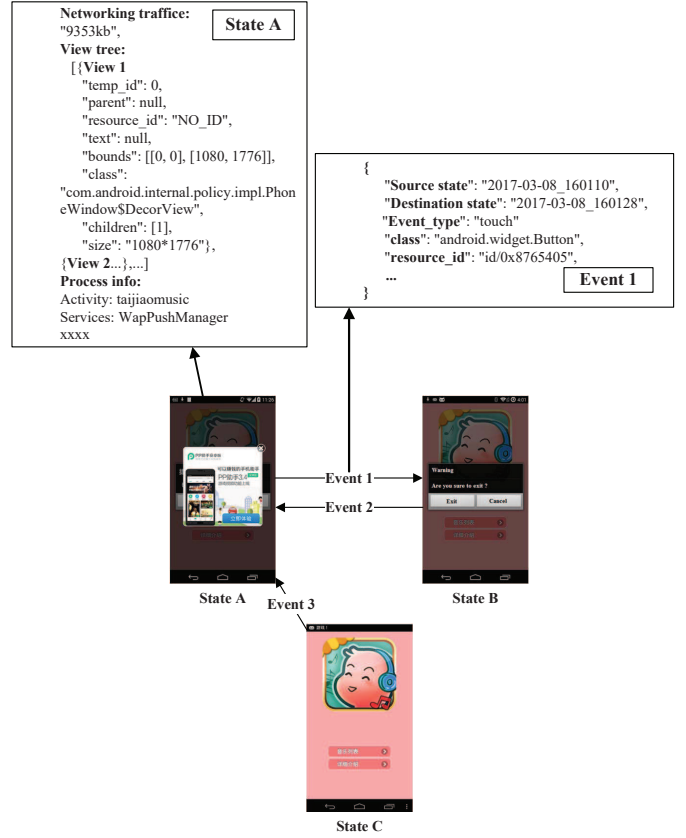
State A

Networking traffice:
"9353kb",
View tree:
[{View 1
"temp_id": 0,
"parent": null,
"resource_id": "NO_ID",
"text": null,
"bounds": [[0, 0], [1080, 1776]],
"class":
"com.android.internal.policy.impl.PhoneWindow$DecorView",
"children": [1],
"size": "1080*1776"},
{View 2...},...]
Process info:
Activity: taijiaomusic
Services: WapPushManager
xxxx

{
"Source state": "2017-03-08_160110",
"Destination state": "2017-03-08_160128",
"Event_type": "touch"
"class": "android.widget.Button",
"resource_id": "id/0x8765405",
...
}

Event 1

Event 1
Event 2

Warning
Are you sure to exit ?
Exit
Cancel

State A
Event 3
State B

State C